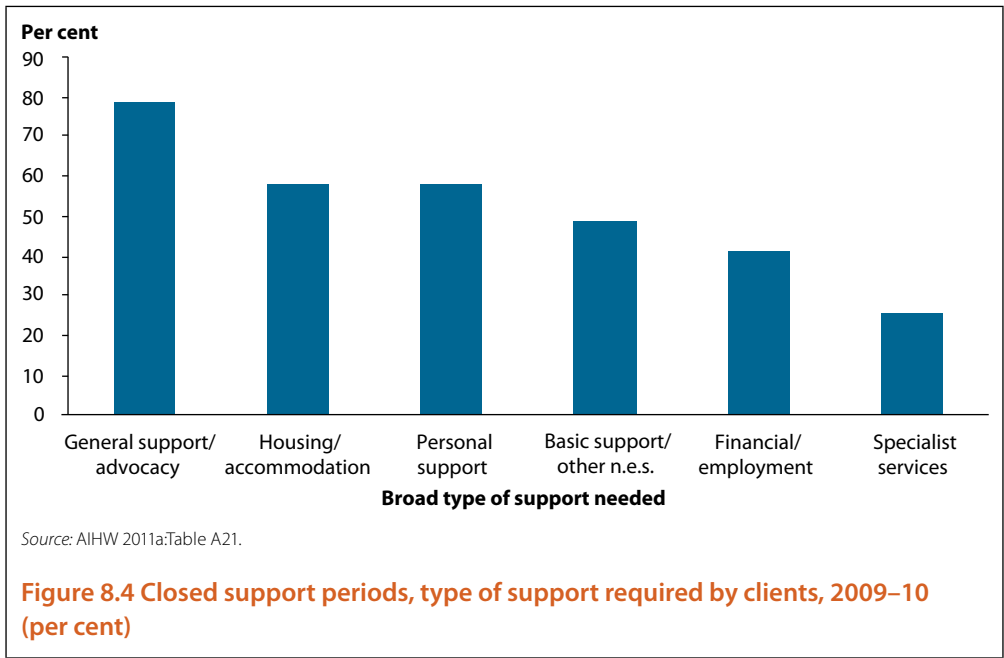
Per cent

90
80
70
60
50
40
30
20
10
0

General support/ advocacy
Housing/ accommodation
Personal support
Basic support/ other n.e.s.
Financial/ employment
Specialist services

Broad type of support needed

Source: AIHW 2011a:Table A21.

Figure 8.4 Closed support periods, type of support required by clients, 2009–10 (per cent)